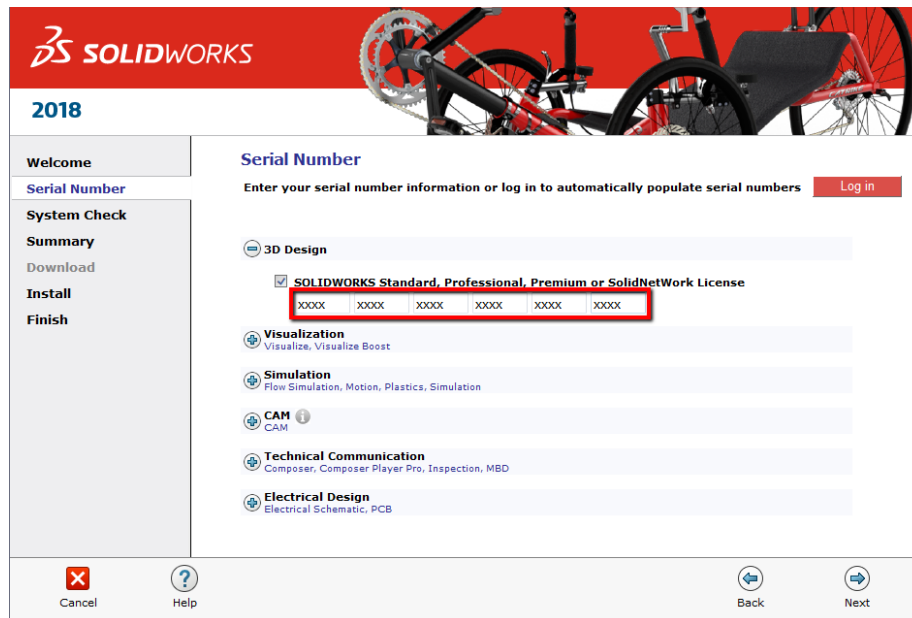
SOLIDWORKS

2018

Welcome
Serial Number
System Check
Summary
Download
Install
Finish

Serial Number

Enter your serial number information or log in to automatically populate serial numbers

Log in

3D Design

SOLIDWORKS Standard, Professional, Premium or SolidNetWork License

| XXXX | XXXX | XXXX | XXXX | XXXX | XXXX |
|---|---|---|---|---|---|

Visualization
Visualize, Visualize Boost

Simulation
Flow Simulation, Motion, Plastics, Simulation

CAM
CAM

Technical Communication
Composer, Composer Player Pro, Inspection, MBD

Electrical Design
Electrical Schematic, PCB

Cancel
Help
Back
Next